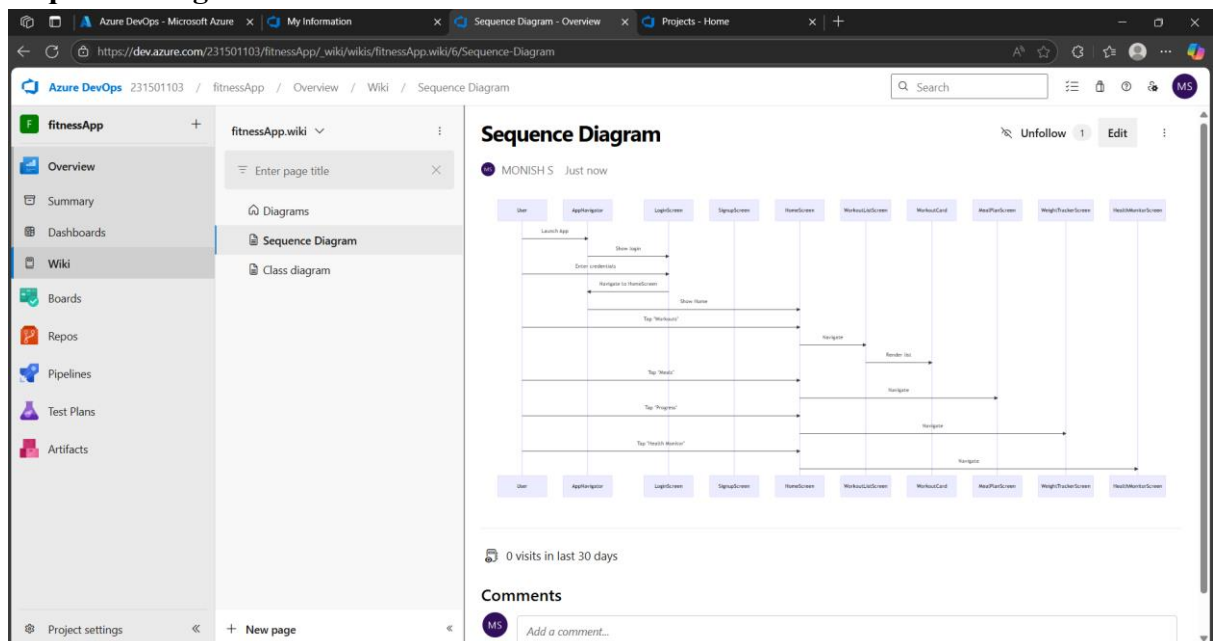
Azure DevOps - Microsoft Azure | My Information | Sequence Diagram - Overview | Projects - Home

https://dev.azure.com/231501103/fitnessApp/_wiki/wikis/fitnessApp.wiki/6/Sequence-Diagram

Azure DevOps 231501103 / fitnessApp / Overview / Wiki / Sequence Diagram

Search

MS

fitnessApp

Overview

Summary

Dashboards

Wiki

Boards

Repos

Pipelines

Test Plans

Artifacts

Project settings

fitnessApp.wiki

Enter page title

Diagrams

Sequence Diagram

Class diagram

New page

Sequence Diagram

Unfollow 1 Edit

MONISH S Just now

| User | AppNavigator | LoginScreen | SignupScreen | HomeScreen | WorkoutListScreen | WorkoutCard | MealPlanScreen | WeightTrackerScreen | HealthMonitorScreen |
|---|---|---|---|---|---|---|---|---|---|

Launch App

Show login

Enter credentials

Navigate to HomeScreen

Show Home

Tap "Workouts"

Navigate

Render list

Tap "Meals"

Navigate

Tap "Progress"

Navigate

Tap "Health Monitor"

Navigate

| User | AppNavigator | LoginScreen | SignupScreen | HomeScreen | WorkoutListScreen | WorkoutCard | MealPlanScreen | WeightTrackerScreen | HealthMonitorScreen |
|---|---|---|---|---|---|---|---|---|---|

0 visits in last 30 days

Comments

MS

Add a comment...